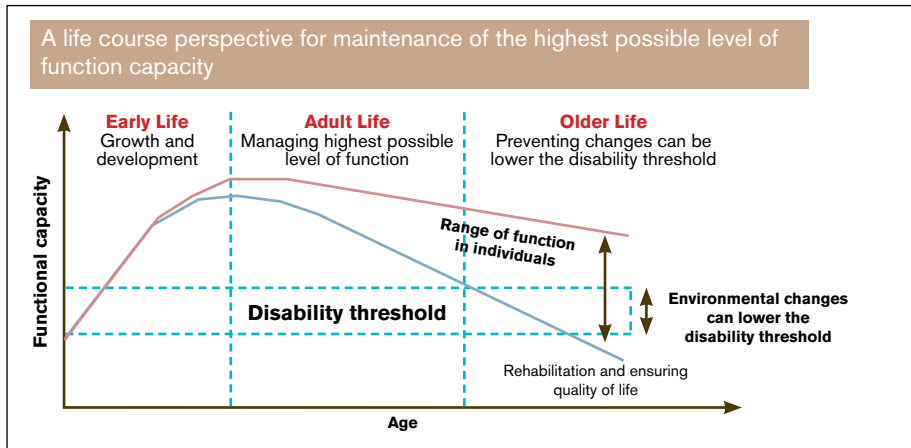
A life course perspective for maintenance of the highest possible level of function capacity

Early Life
Growth and development

Adult Life
Managing highest possible level of function

Older Life
Preventing changes can be lower the disability threshold

Functional capacity

Range of function in individuals

Disability threshold

Environmental changes can lower the disability threshold

Rehabilitation and ensuring quality of life

Age